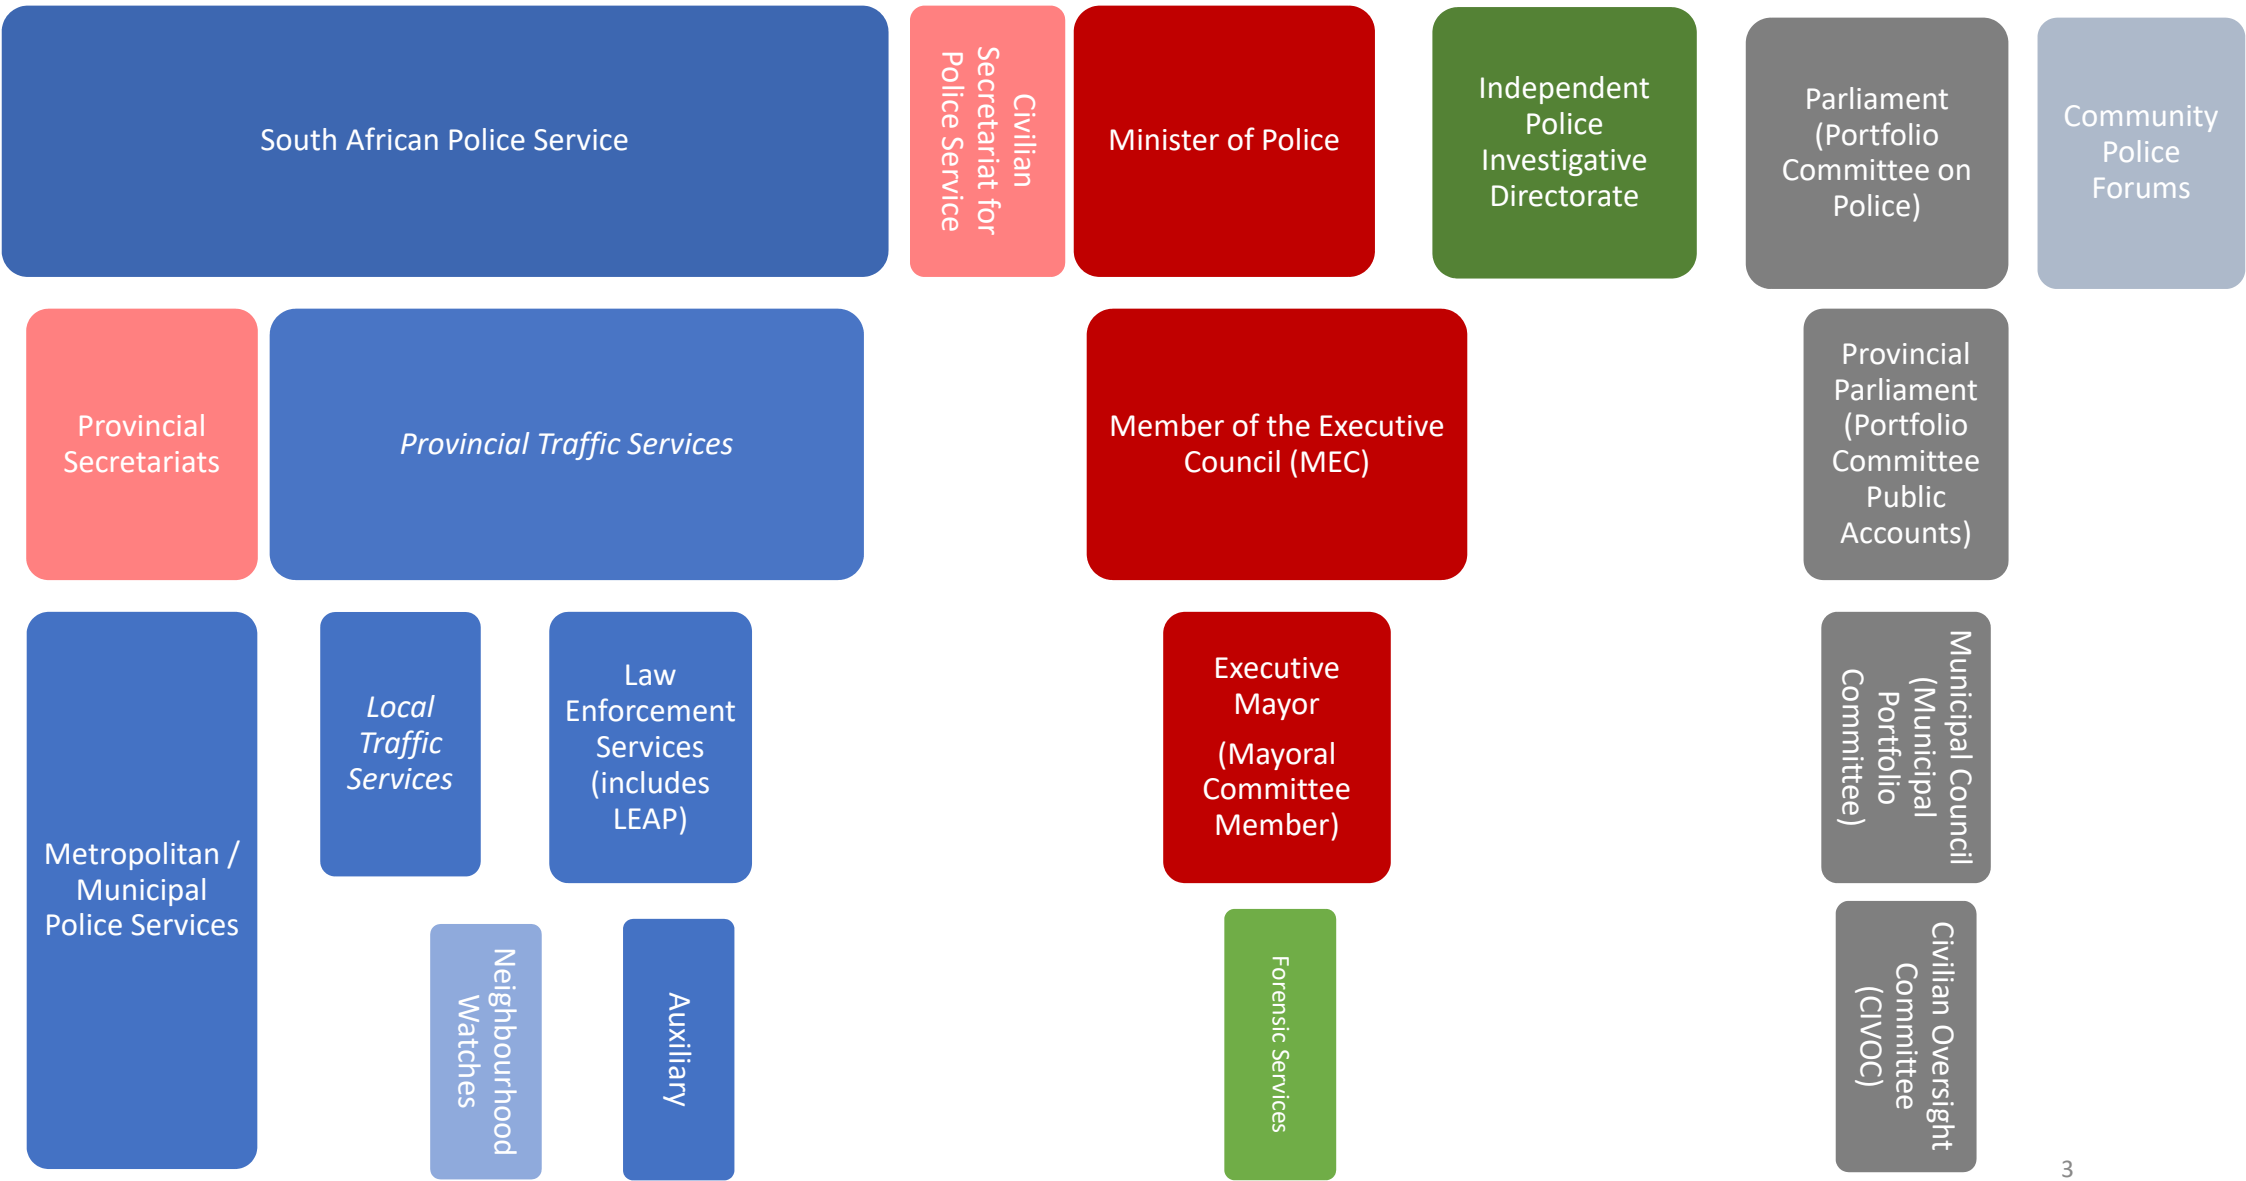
South African Police Service

Civilian Secretariat for Police Service

Minister of Police

Independent Police Investigative Directorate

Parliament (Portfolio Committee on Police)

Community Police Forums

Provincial Secretariats

*Provincial Traffic Services*

Member of the Executive Council (MEC)

Provincial Parliament (Portfolio Committee Public Accounts)

Metropolitan / Municipal Police Services

*Local Traffic Services*

Law Enforcement Services (includes LEAP)

Executive Mayor

(Mayoral Committee Member)

Municipal Council (Municipal Portfolio Committee)

Neighbourhood Watches

Auxiliary

Forensic Services

Civilian Oversight Committee (CIVOC)

3